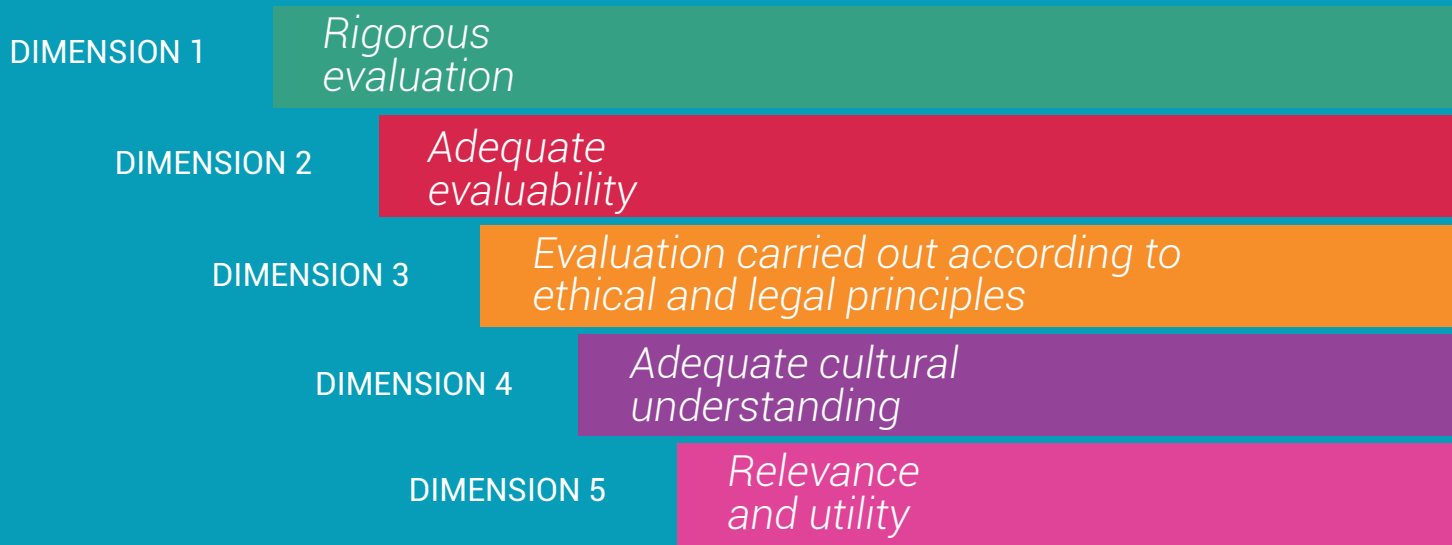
DIMENSION 1
Rigorous evaluation

DIMENSION 2
Adequate evaluability

DIMENSION 3
Evaluation carried out according to ethical and legal principles

DIMENSION 4
Adequate cultural understanding

DIMENSION 5
Relevance and utility